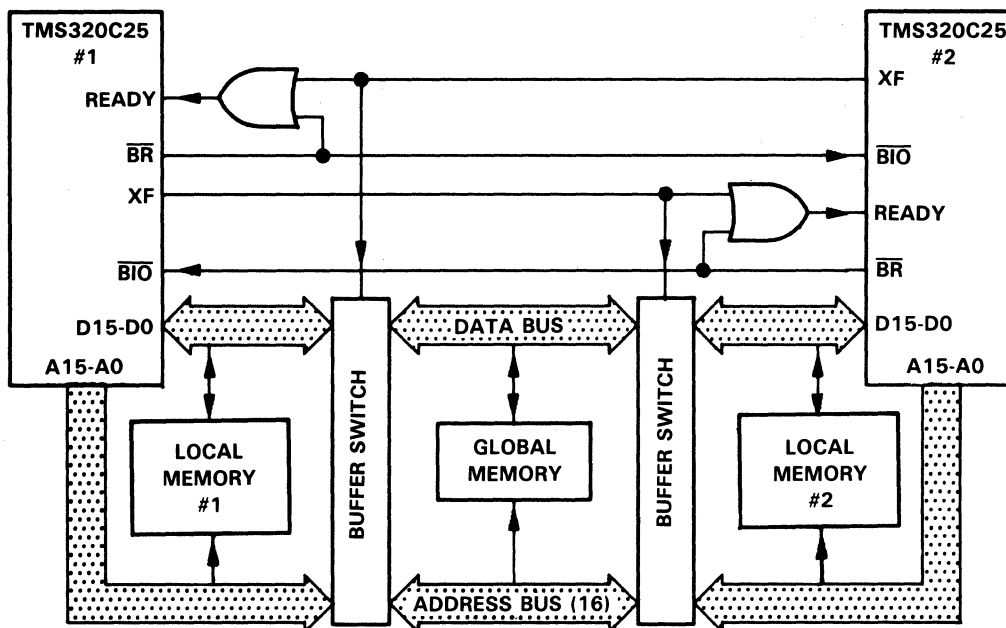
TMS320C25
#1

READY
$\overline{BR}$
XF
$\overline{BIO}$
D15-D0
A15-A0

TMS320C25
#2

XF
$\overline{BIO}$
READY
$\overline{BR}$
D15-D0
A15-A0

BUFFER SWITCH

DATA BUS

BUFFER SWITCH

LOCAL MEMORY #1

GLOBAL MEMORY

LOCAL MEMORY #2

ADDRESS BUS (16)